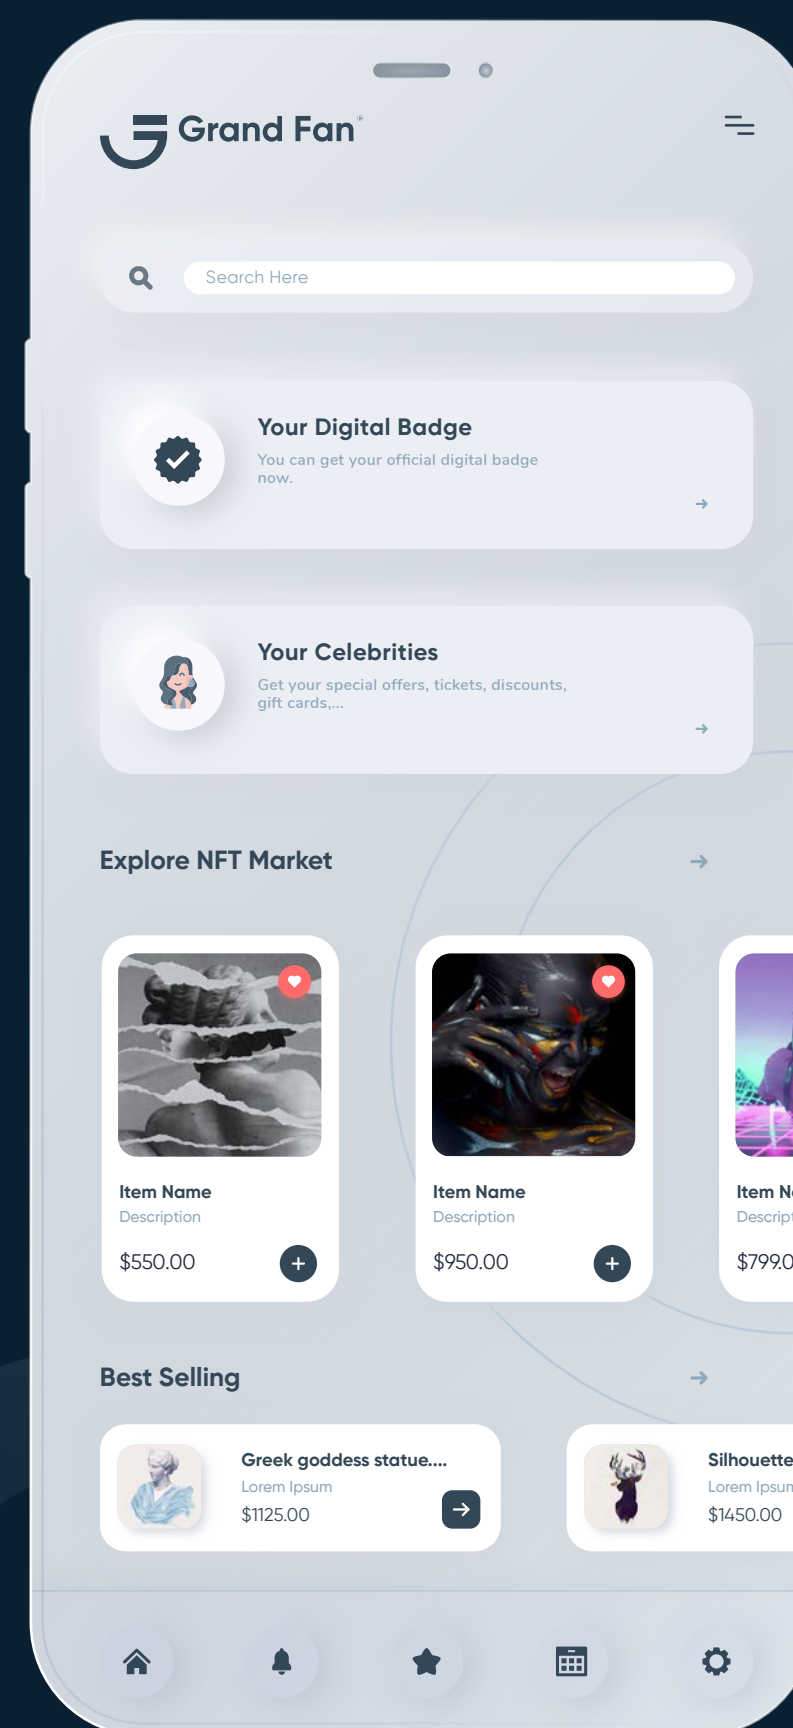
Grand Fan®

Search Here

Your Digital Badge
You can get your official digital badge now.

Your Celebrities
Get your special offers, tickets, discounts, gift cards,...

Explore NFT Market

Item Name
Description
$550.00

Item Name
Description
$950.00

Item N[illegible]
Descrip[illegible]
$799.0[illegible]

Best Selling

Greek goddess statue....
Lorem Ipsum
$1125.00

Silhouette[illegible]
Lorem Ipsum
$1450.00